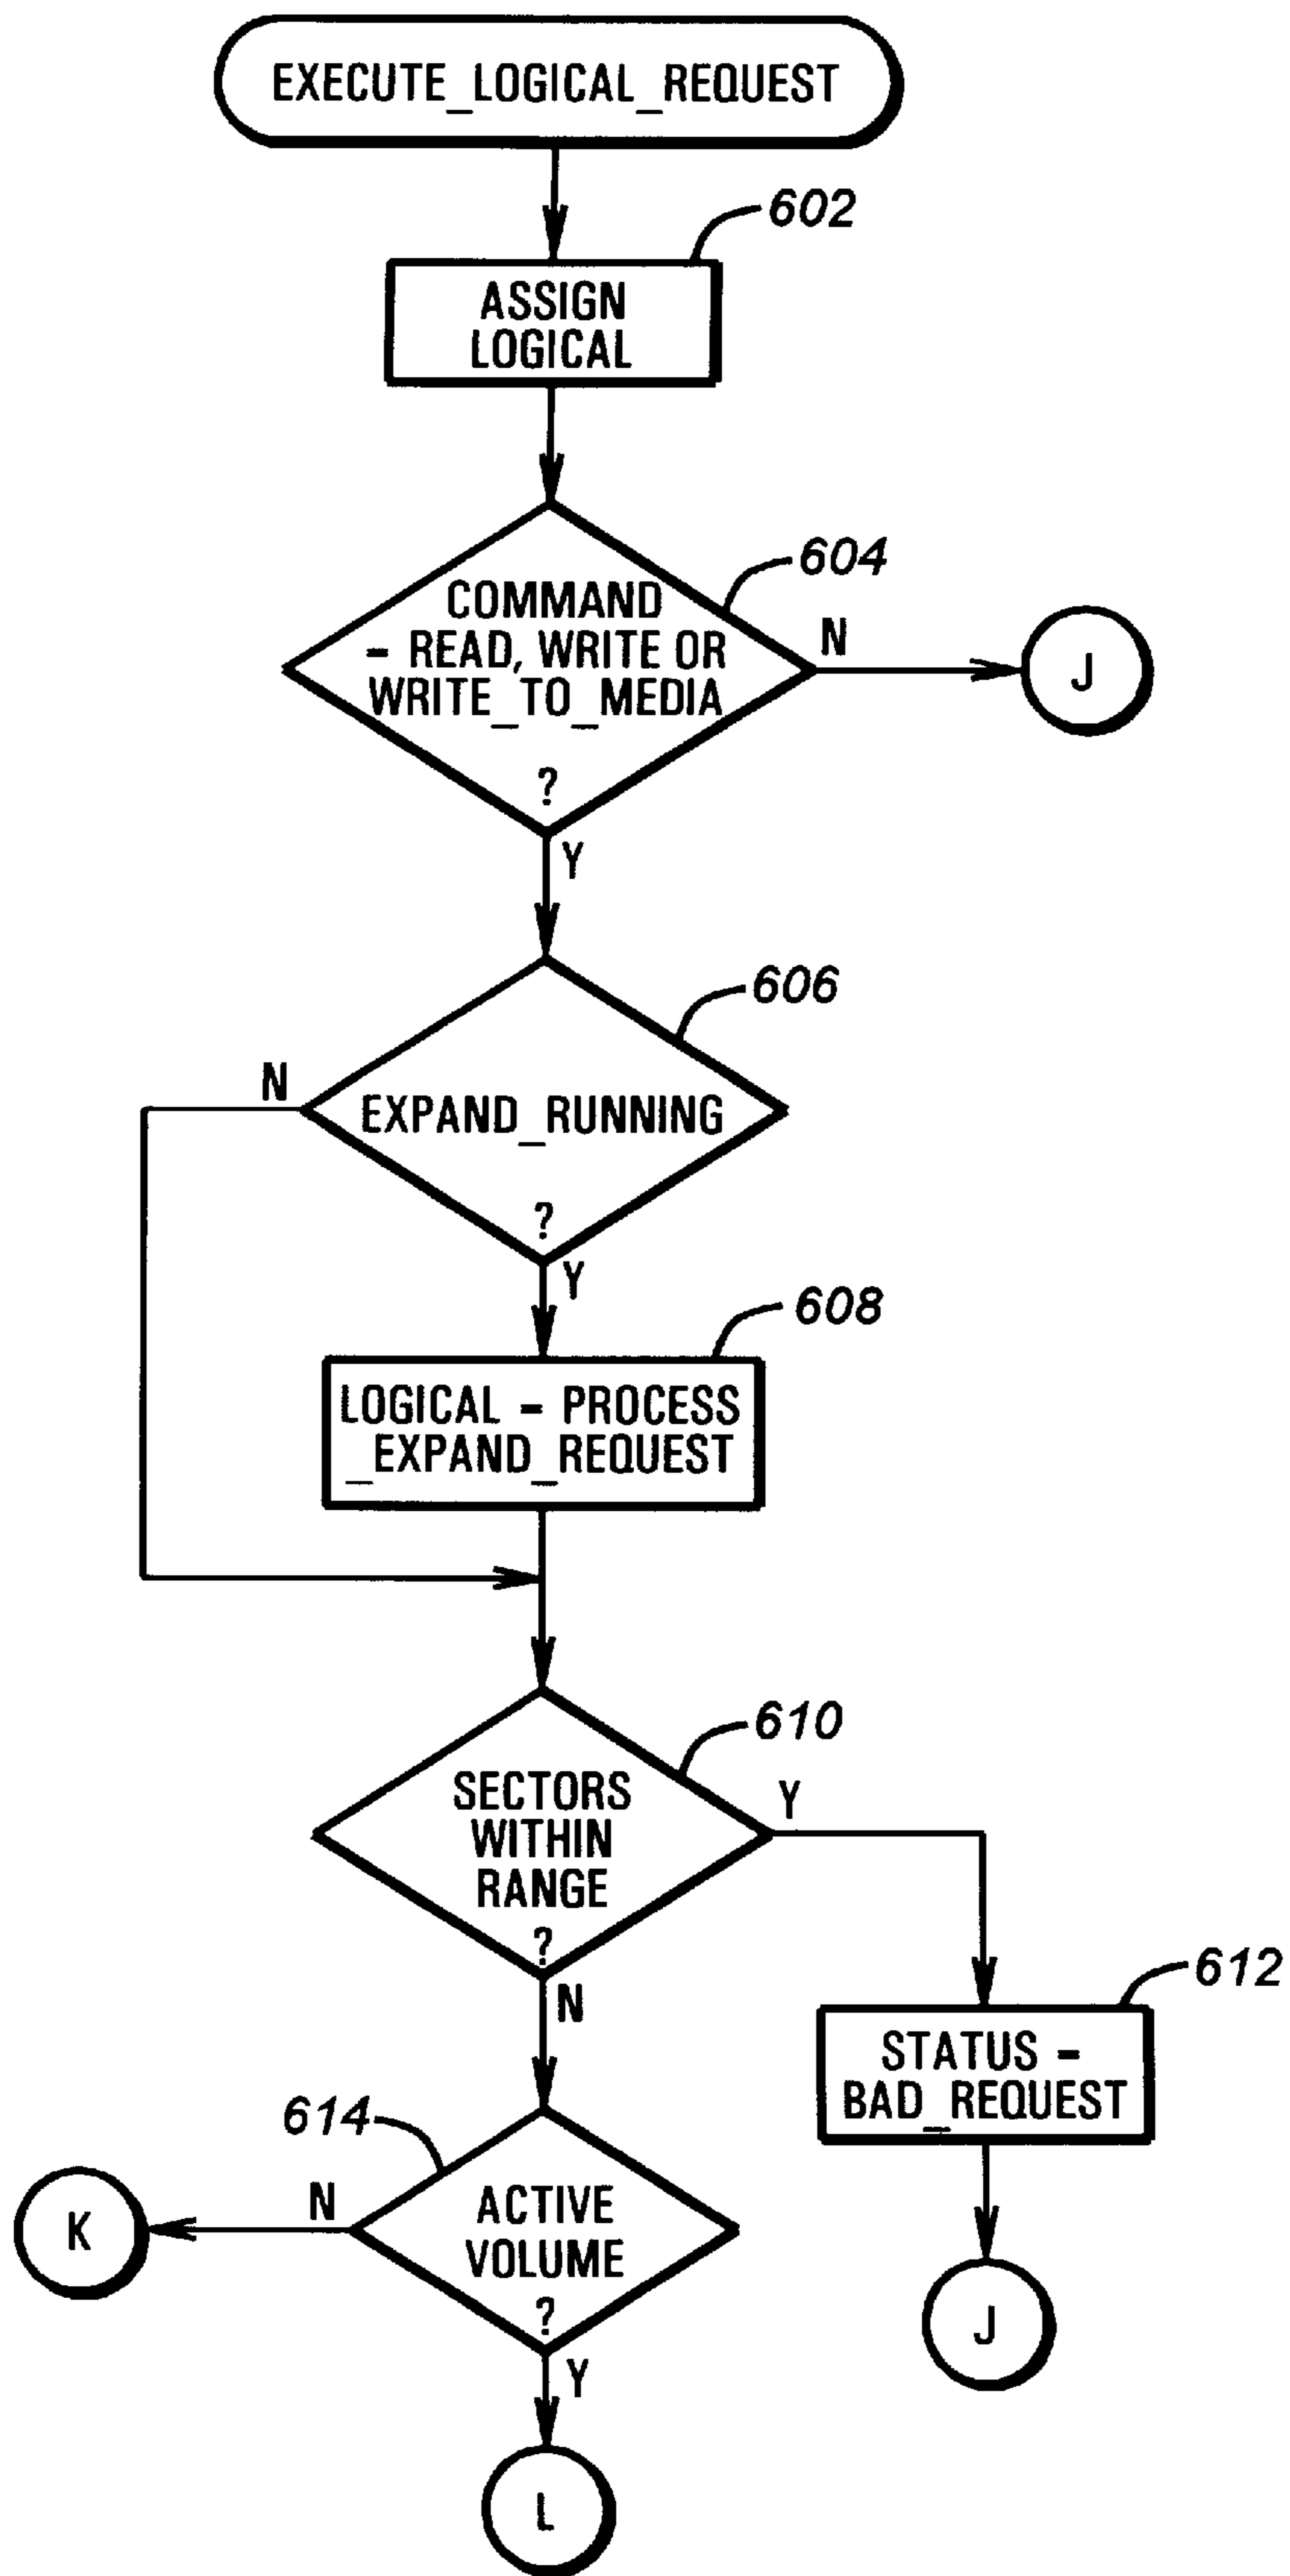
EXECUTE_LOGICAL_REQUEST

602
ASSIGN LOGICAL

604
COMMAND - READ, WRITE OR WRITE_TO_MEDIA ?
N
J
Y

606
EXPAND_RUNNING ?
N
Y

608
LOGICAL - PROCESS _EXPAND_REQUEST

610
SECTORS WITHIN RANGE ?
Y
N

612
STATUS - BAD_REQUEST
J

614
ACTIVE VOLUME ?
N
K
Y
L